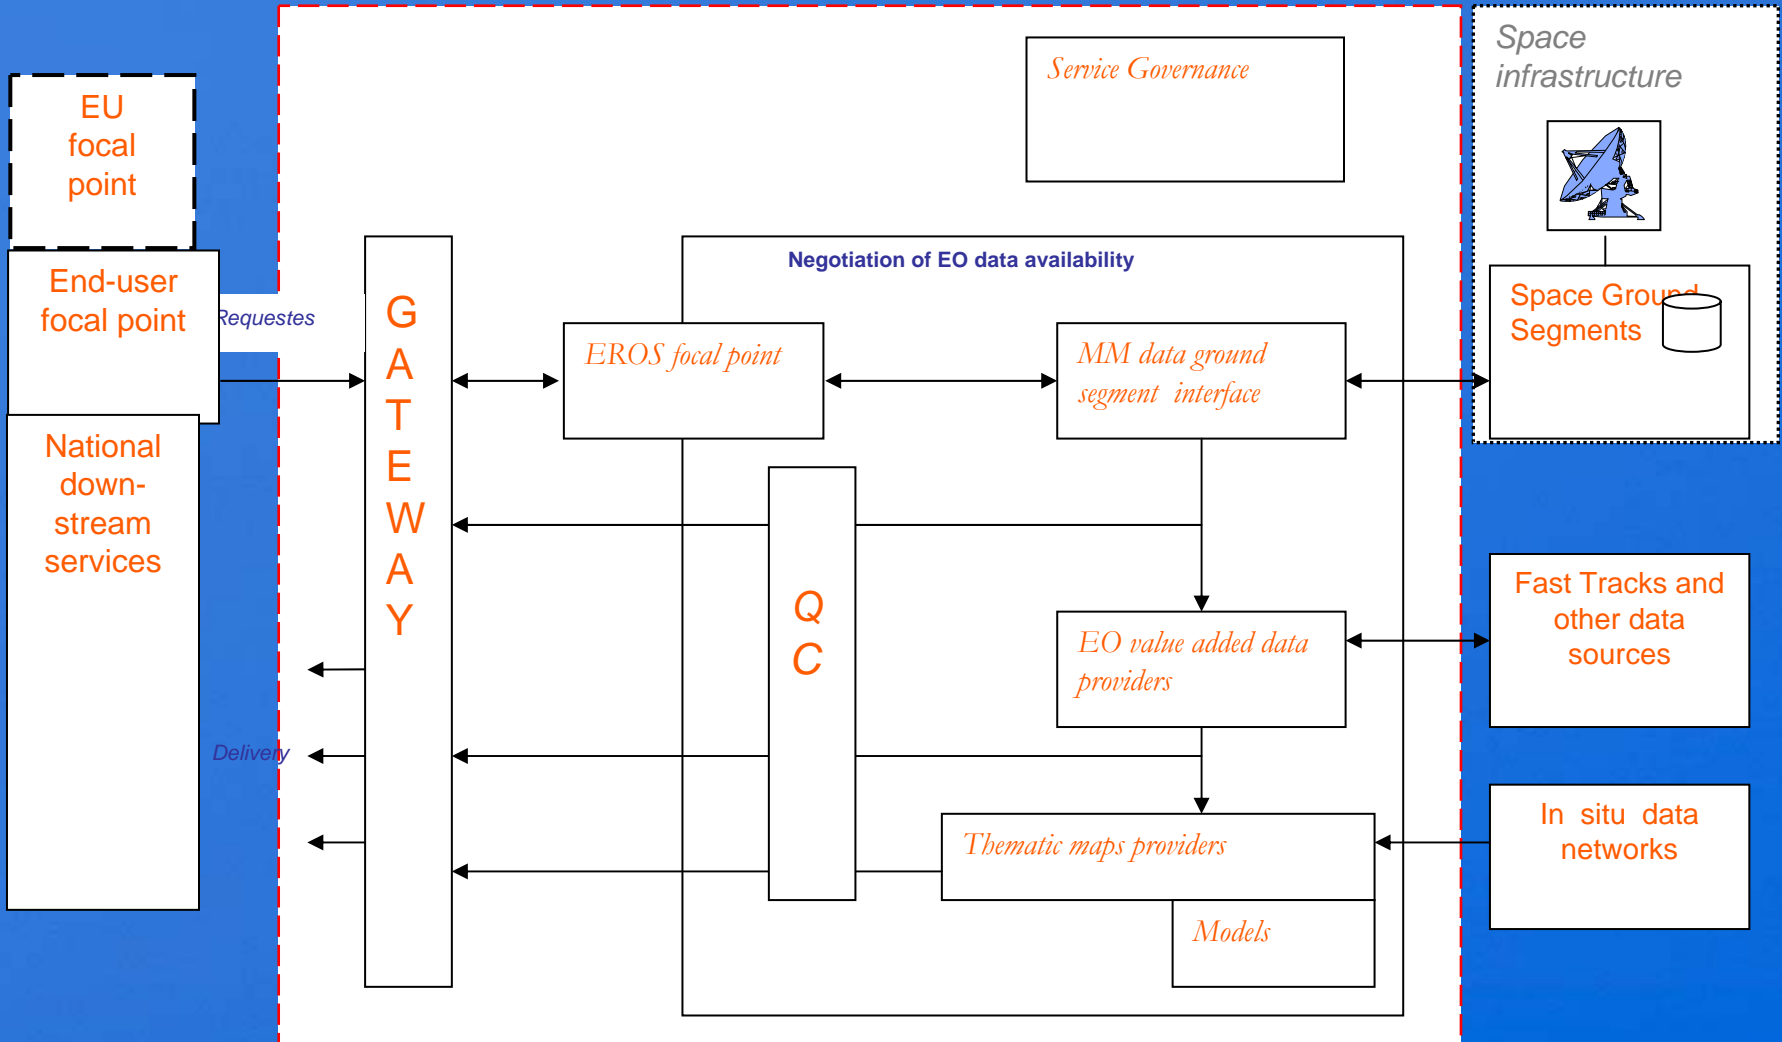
EU focal point

End-user focal point

National down-stream services

Requestes

Delivery

GATEWAY

Service Governance

Negotiation of EO data availability

EROS focal point

MM data ground segment interface

QC

EO value added data providers

Thematic maps providers

Models

Space infrastructure

Space Ground Segments

Fast Tracks and other data sources

In situ data networks